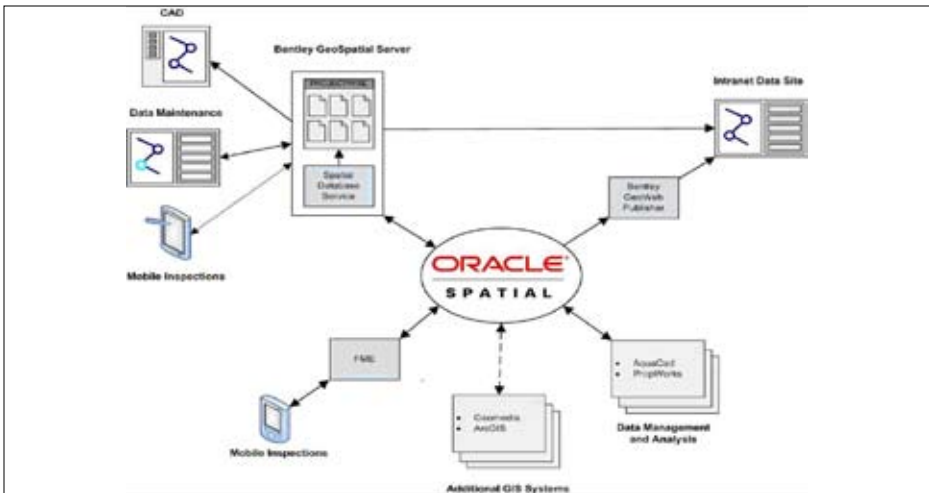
CAD

Bentley GeoSpatial Server

PROJECTWISE

Spatial Database Service

Data Maintenance

Mobile Inspections

Intranet Data Site

Bentley GeoWeb Publisher

ORACLE

SPATIAL

FME

Mobile Inspections

- Geomedia
- ArcGIS

Additional GIS Systems

- AquaCad
- PropWorks

Data Management and Analysis